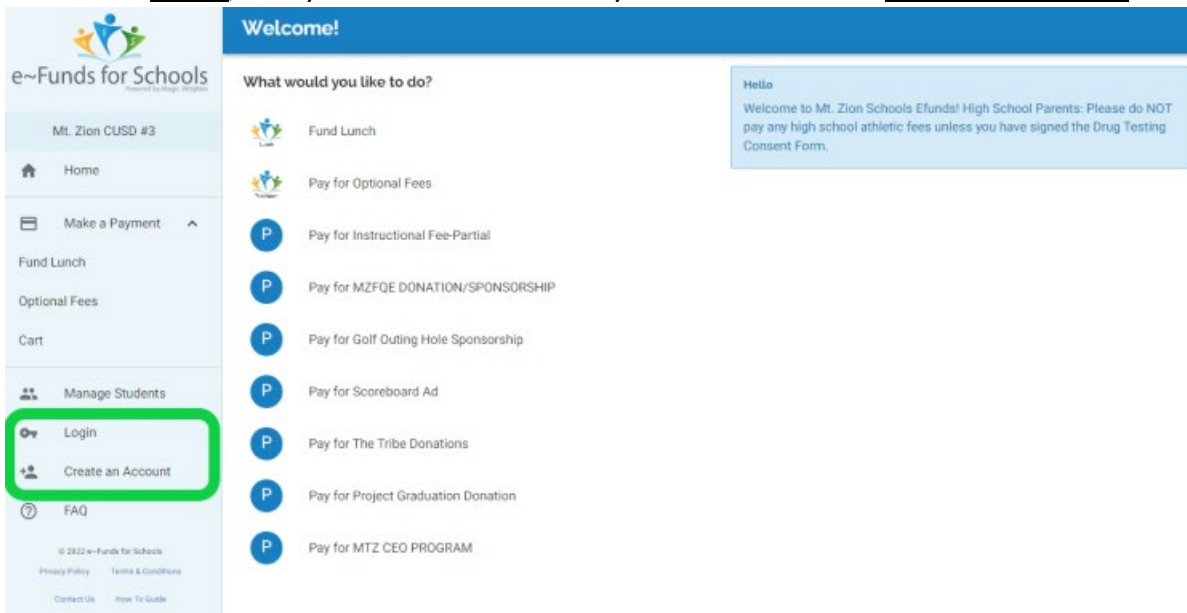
e~Funds for Schools
Powered by Magic Wrighter

Mt. Zion CUSD #3

Home

Make a Payment

Fund Lunch

Optional Fees

Cart

Manage Students

Login

Create an Account

FAQ

© 2022 e~Funds for Schools

Privacy Policy Terms & Conditions

Contact Us How To Guide

Welcome!

What would you like to do?

Fund Lunch

Pay for Optional Fees

Pay for Instructional Fee-Partial

Pay for MZFQE DONATION/SPONSORSHIP

Pay for Golf Outing Hole Sponsorship

Pay for Scoreboard Ad

Pay for The Tribe Donations

Pay for Project Graduation Donation

Pay for MTZ CEO PROGRAM

Hello

Welcome to Mt. Zion Schools Efunds! High School Parents: Please do NOT pay any high school athletic fees unless you have signed the Drug Testing Consent Form.